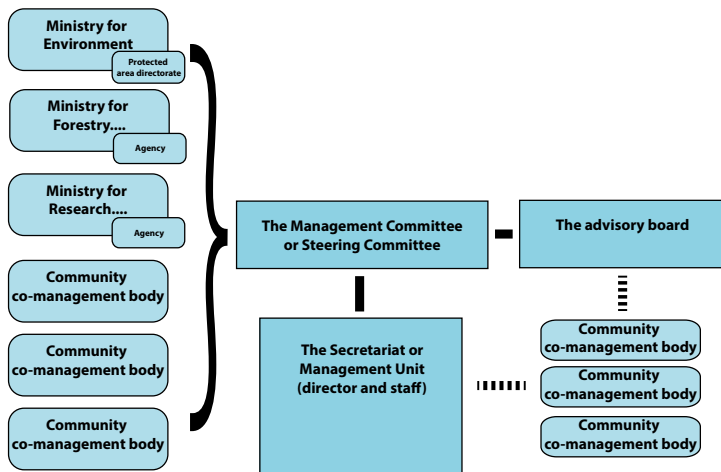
Ministry for Environment

Protected area directorate

Ministry for Forestry....

Agency

Ministry for Research....

Agency

Community co-management body

Community co-management body

Community co-management body

The Management Committee or Steering Committee

The advisory board

The Secretariat or Management Unit (director and staff)

Community co-management body

Community co-management body

Community co-management body